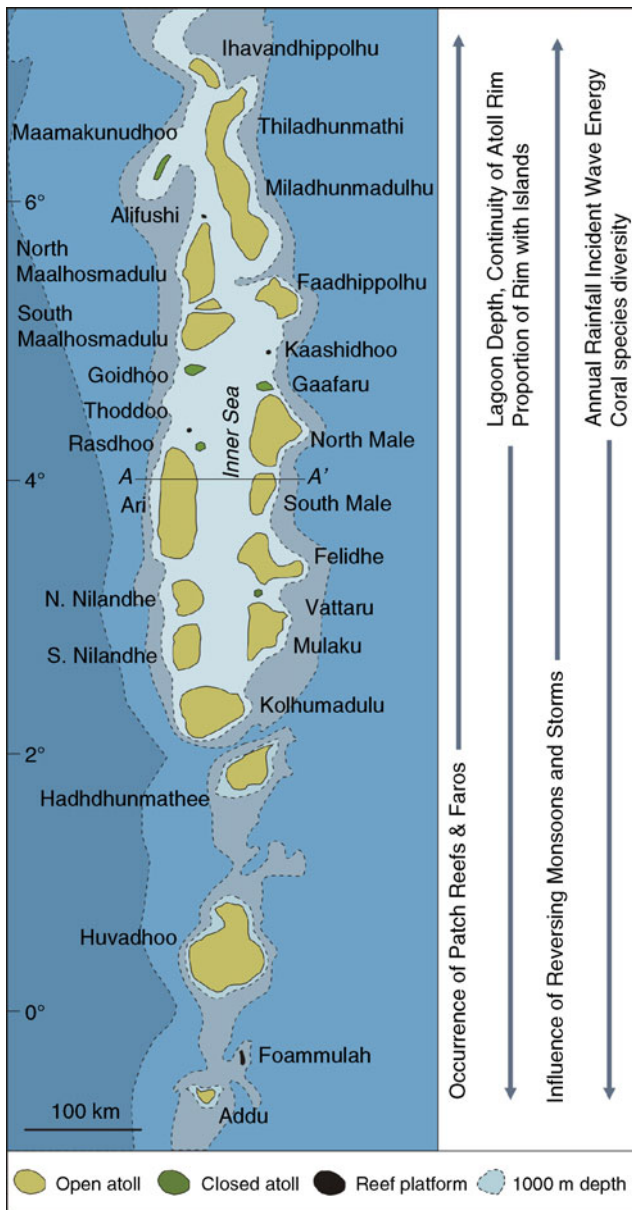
Ihavandhippolhu
Maamakunudhoo
Thiladhunmathi
6°
Miladhunmadulhu
Alifushi
North Maalhosmadulu
Faadhippolhu
South Maalhosmadulu
Kaashidhoo
Goidhoo
Gaafaru
Thoddoo
Inner Sea
North Male
Rasdhoo
4°
A
A'
Ari
South Male
Felidhe
N. Nilandhe
Vattaru
S. Nilandhe
Mulaku
Kolhumadulu
2°
Hadhdhunmathee
Huvadhoo
0°
Foammulah
100 km
Addu

Lagoon Depth, Continuity of Atoll Rim
Proportion of Rim with Islands
Occurrence of Patch Reefs & Faros

Annual Rainfall Incident Wave Energy
Coral species diversity
Influence of Reversing Monsoons and Storms

Open atoll
Closed atoll
Reef platform
1000 m depth